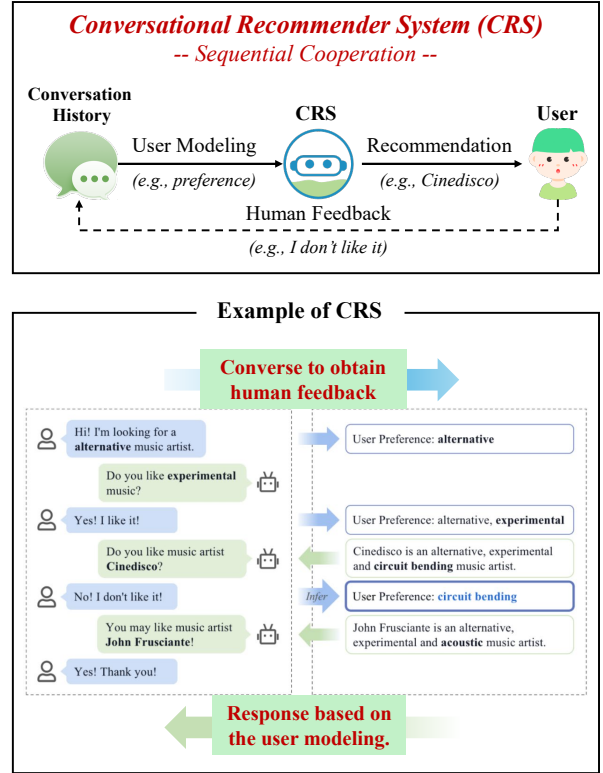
Conversational Recommender System (CRS)
-- Sequential Cooperation --

Conversation History

User Modeling
(e.g., preference)

CRS

Recommendation
(e.g., Cinedisco)

User

Human Feedback
(e.g., I don't like it)

Example of CRS

Converse to obtain human feedback

Hi! I'm looking for a alternative music artist.

User Preference: alternative

Do you like experimental music?

Yes! I like it!

User Preference: alternative, experimental

Do you like music artist Cinedisco?

Cinedisco is an alternative, experimental and circuit bending music artist.

No! I don't like it!

Infer

User Preference: circuit bending

You may like music artist John Frusciante!

John Frusciante is an alternative, experimental and acoustic music artist.

Yes! Thank you!

Response based on the user modeling.